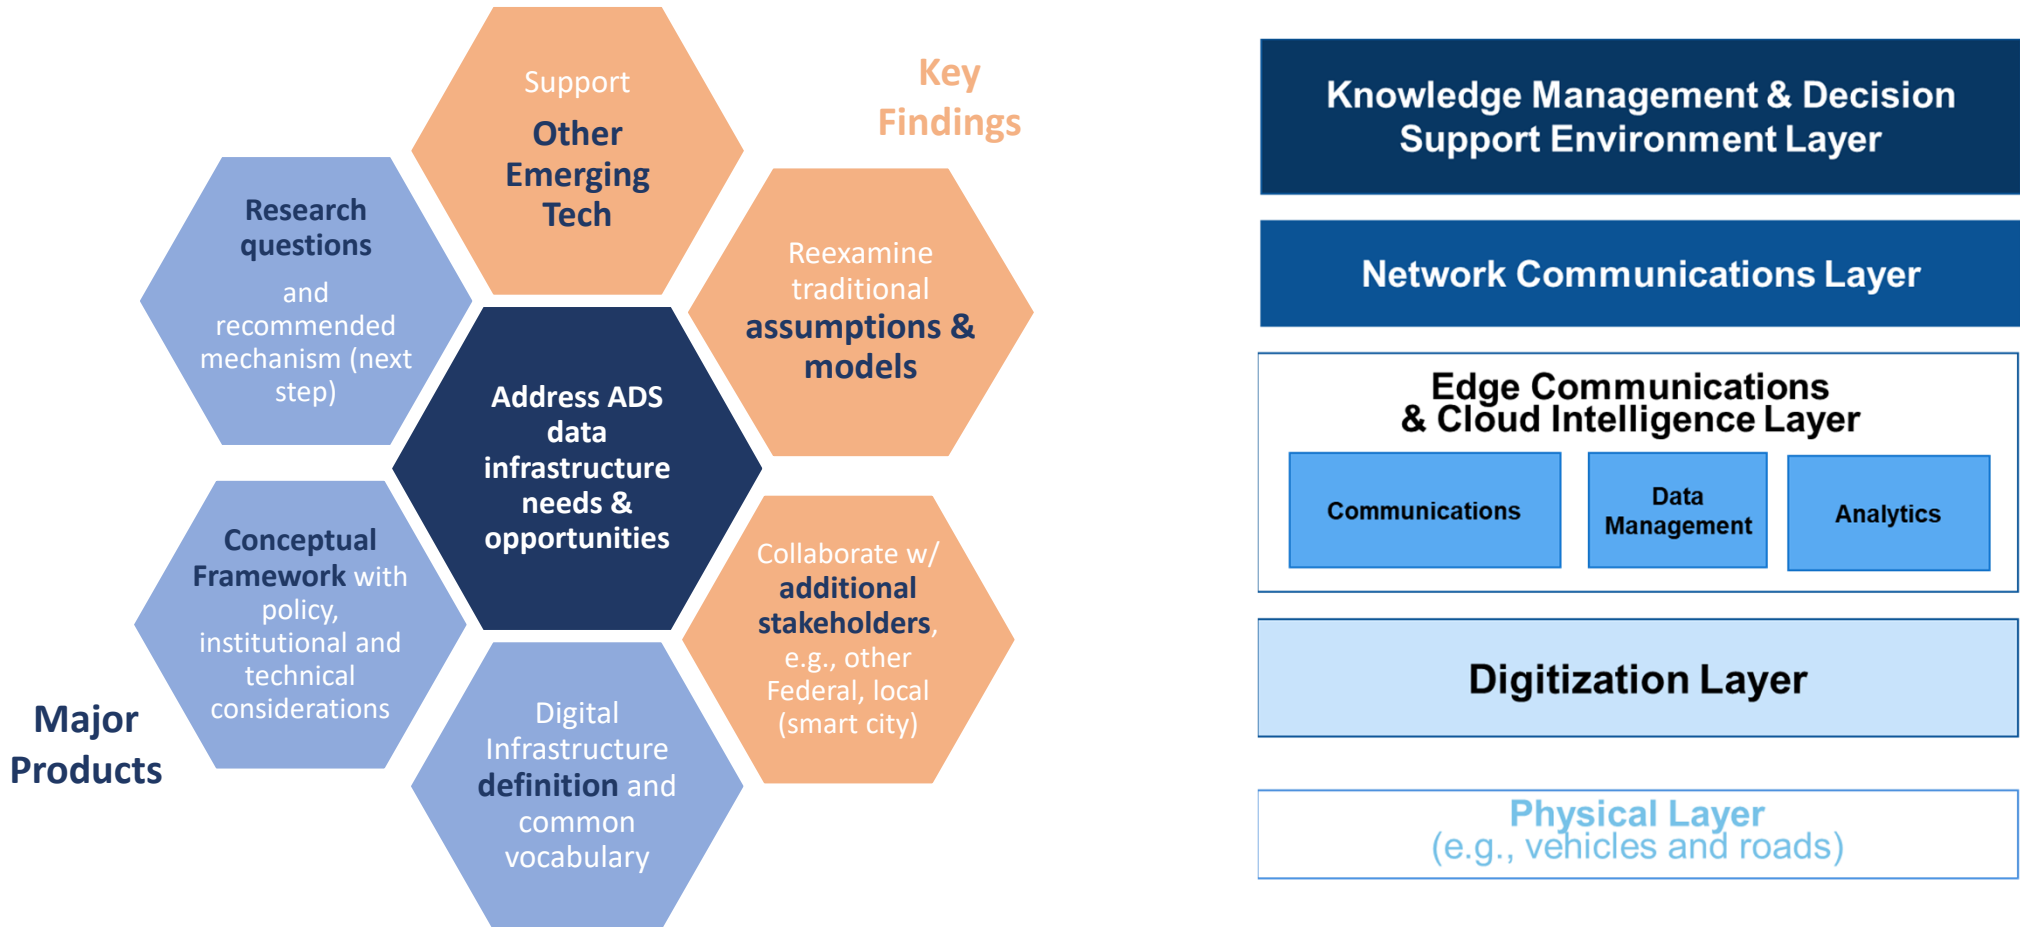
Key Findings

Support Other Emerging Tech

Research questions and recommended mechanism (next step)

Reexamine traditional assumptions & models

Address ADS data infrastructure needs & opportunities

Conceptual Framework with policy, institutional and technical considerations

Collaborate w/ additional stakeholders, e.g., other Federal, local (smart city)

Digital Infrastructure definition and common vocabulary

Major Products

Knowledge Management & Decision Support Environment Layer

Network Communications Layer

Edge Communications & Cloud Intelligence Layer

Communications

Data Management

Analytics

Digitization Layer

Physical Layer (e.g., vehicles and roads)